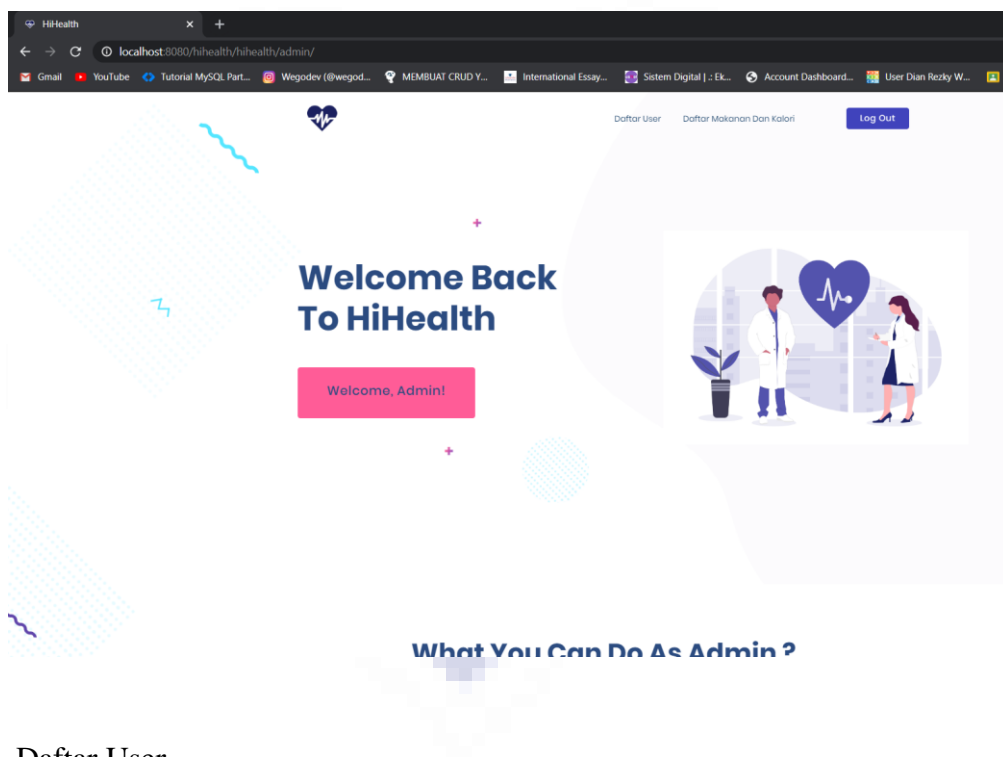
HiHealth
localhost:8080/hihealth/hihealth/admin/
Gmail YouTube Tutorial MySQL Part... Wegodev (@wegod... MEMBUAT CRUD Y... International Essay... Sistem Digital | .: Ek... Account Dashboard... User Dian Rezky W...

Daftar User Daftar Makanan Dan Kalori Log Out

Welcome Back To HiHealth

Welcome, Admin!

What You Can Do As Admin ?

Daftar User